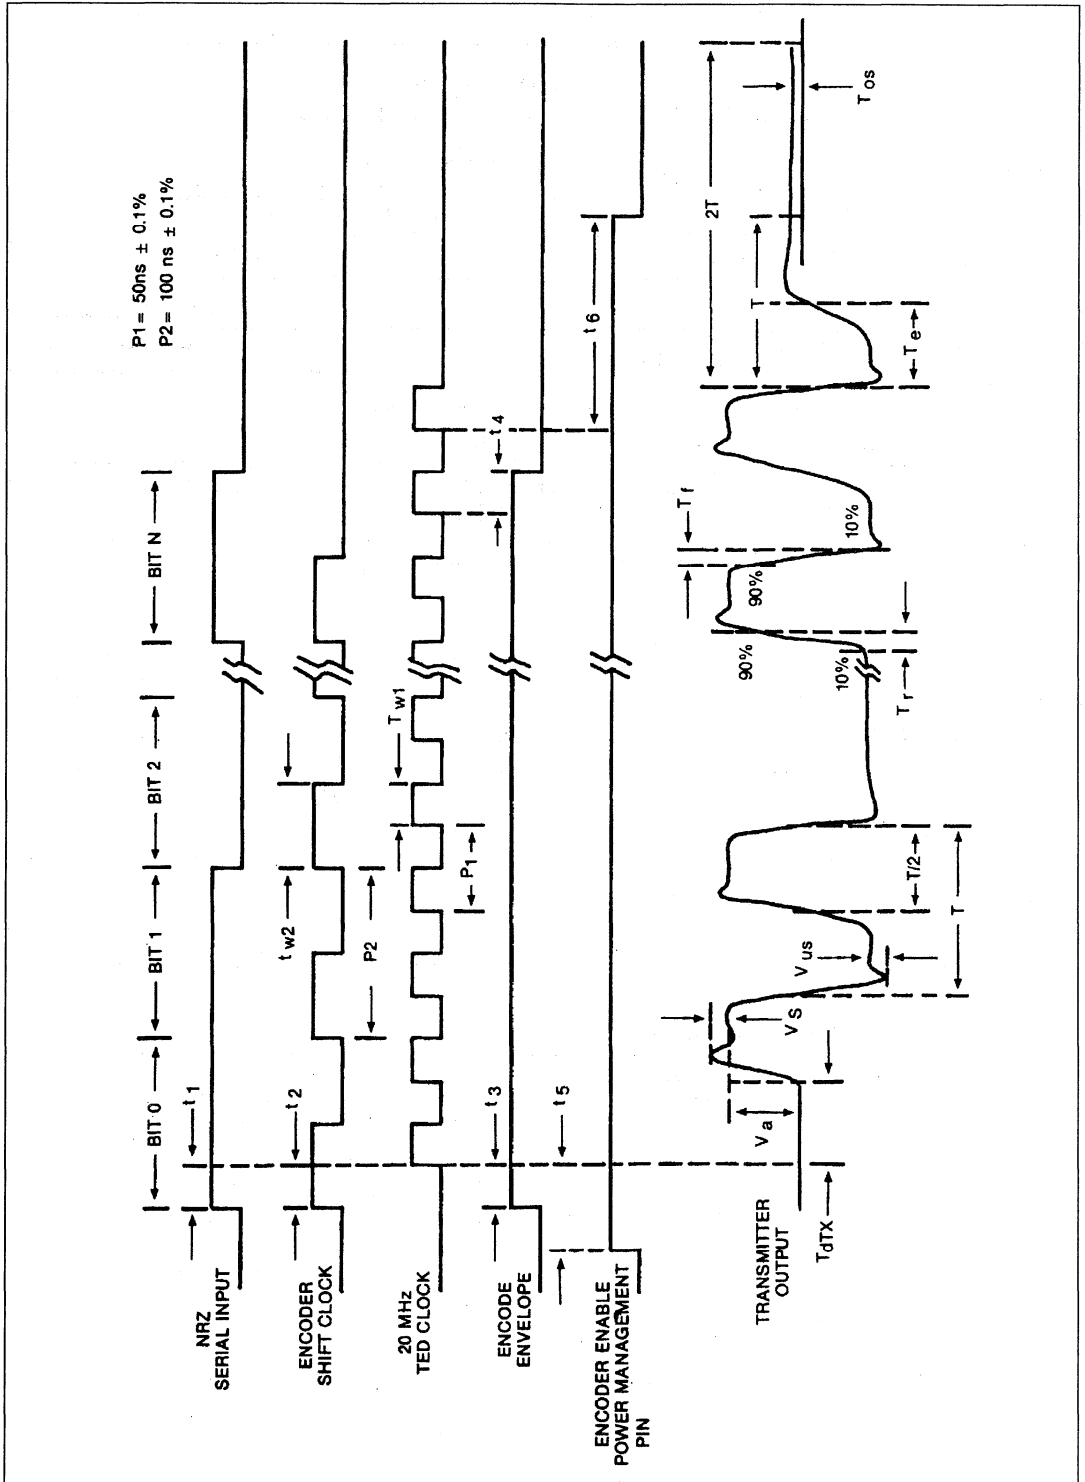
P1 = 50ns ± 0.1%
P2 = 100 ns ± 0.1%

NRZ SERIAL INPUT

ENCODER SHIFT CLOCK

20 MHz TED CLOCK

ENCODE ENVELOPE

ENCODER ENABLE POWER MANAGEMENT PIN

TRANSMITTER OUTPUT

BIT 0

BIT 1

BIT 2

BIT N

t 1

t 2

t 3

t 4

t 5

t 6

t w2

P2

P 1

T w1

$T_{dTX}$

$V_a$

$V_S$

$V_{us}$

T/2

T

90%

10%

90%

10%

$T_r$

$T_f$

$T_e$

T

2T

$T_{os}$